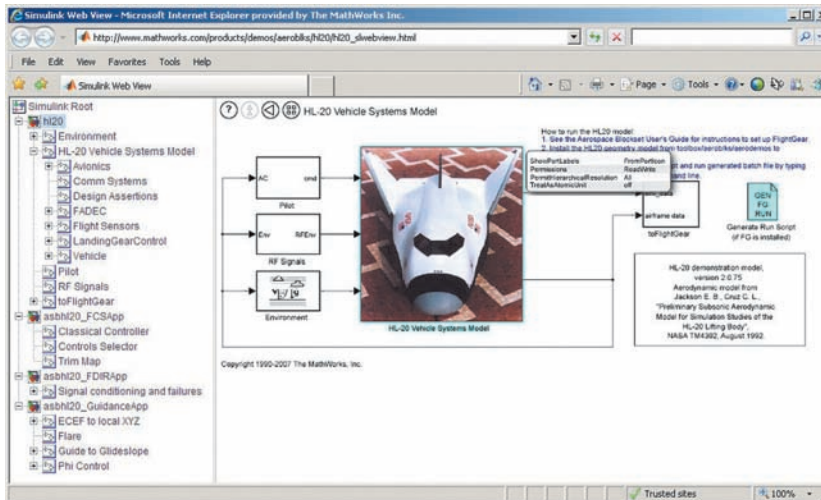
Simulink Web View - Microsoft Internet Explorer provided by The MathWorks Inc.

http://www.mathworks.com/products/demos/aeroblks/hl20/hl20_slwebview.html

File Edit View Favorites Tools Help

Simulink Web View

Page Tools

Simulink Root
hl20
Environment
HL-20 Vehicle Systems Model
Avionics
Comm Systems
Design Assertions
FADEC
Flight Sensors
LandingGearControl
Vehicle
Pilot
RF Signals
toFlightGear
asbhl20_FCSApp
Classical Controller
Controls Selector
Trim Map
asbhl20_FDIRApp
Signal conditioning and failures
asbhl20_GuidanceApp
ECEF to local XYZ
Flare
Guide to Glideslope
Phi Control

HL-20 Vehicle Systems Model

How to run the HL20 model:
1. See the Aerospace Blockset User's Guide for instructions to set up FlightGear.
2. Install the HL20 geometry model from toolbox/aeroblks/aerodemos to
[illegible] and run generated batch file by typing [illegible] line.

| ShowPortLabels | FromPortIcon |
|---|---|
| Permissions | ReadWrite |
| PermitHierarchicalResolution | All |
| TreatAsAtomicUnit | off |

AC cmd
Pilot
Env RFEnv
RF Signals
Environment
HL-20 Vehicle Systems Model
airframe data
toFlightGear
GEN FG RUN
Generate Run Script (if FG is installed)

HL-20 demonstration model, version 2.0.75
Aerodynamic model from Jackson E. B., Cruz C. L., "Preliminary Subsonic Aerodynamic Model for Simulation Studies of the HL-20 Lifting Body", NASA TM4302, August 1992

Copyright 1990-2007 The MathWorks, Inc.

Trusted sites
100%